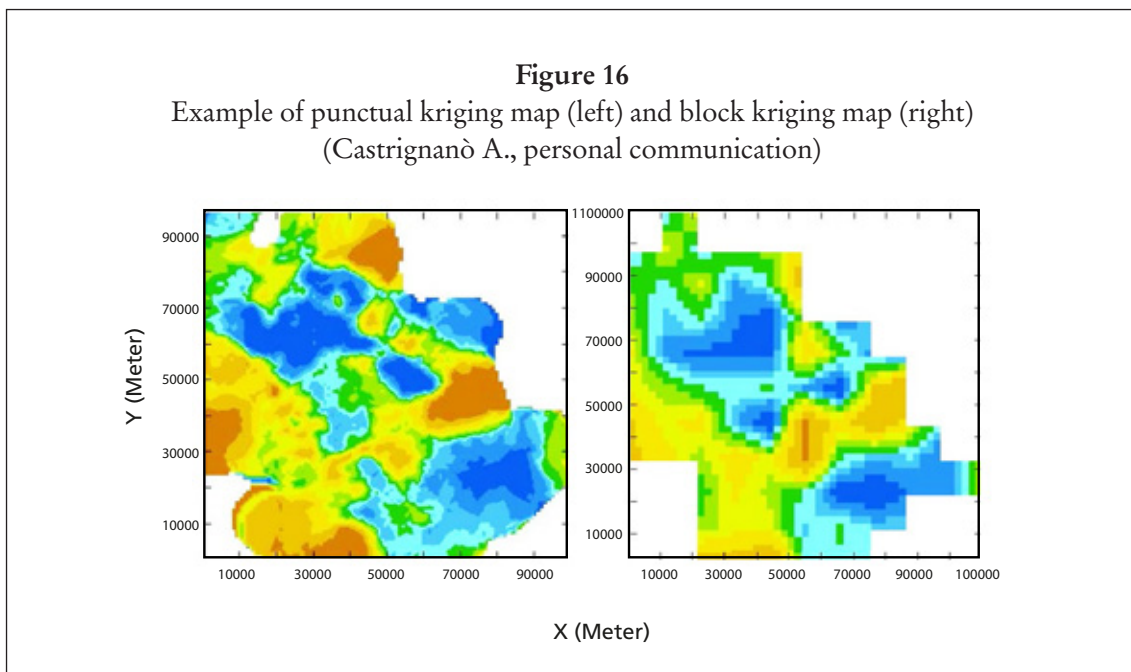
**Figure 16**
Example of punctual kriging map (left) and block kriging map (right) (Castrignanò A., personal communication)

Y (Meter)

90000
70000
50000
30000
10000

10000 30000 50000 70000 90000

1100000
90000
70000
50000
30000
10000

10000 30000 50000 70000 90000 100000

X (Meter)